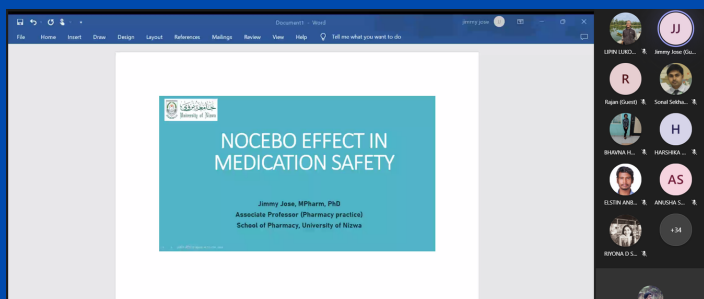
Document1 - Word

Jimmy Jose JJ

File Home Insert Draw Design Layout References Mailings Review View Help Tell me what you want to do

جامعة نزوى
University of Nizwa

NOCEBO EFFECT IN MEDICATION SAFETY

Jimmy Jose, MPharm, PhD
Associate Professor (Pharmacy practice)
School of Pharmacy, University of Nizwa

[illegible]

LIPIN LUKO...
JJ
Jimmy Jose (Gu...
R
Rajan (Guest)
Sonal Sekha...
BHAVNA H...
H
HARSHIKA ...
ELSTIN ANB...
AS
ANUSHA S...
RIYONA D S...
+34